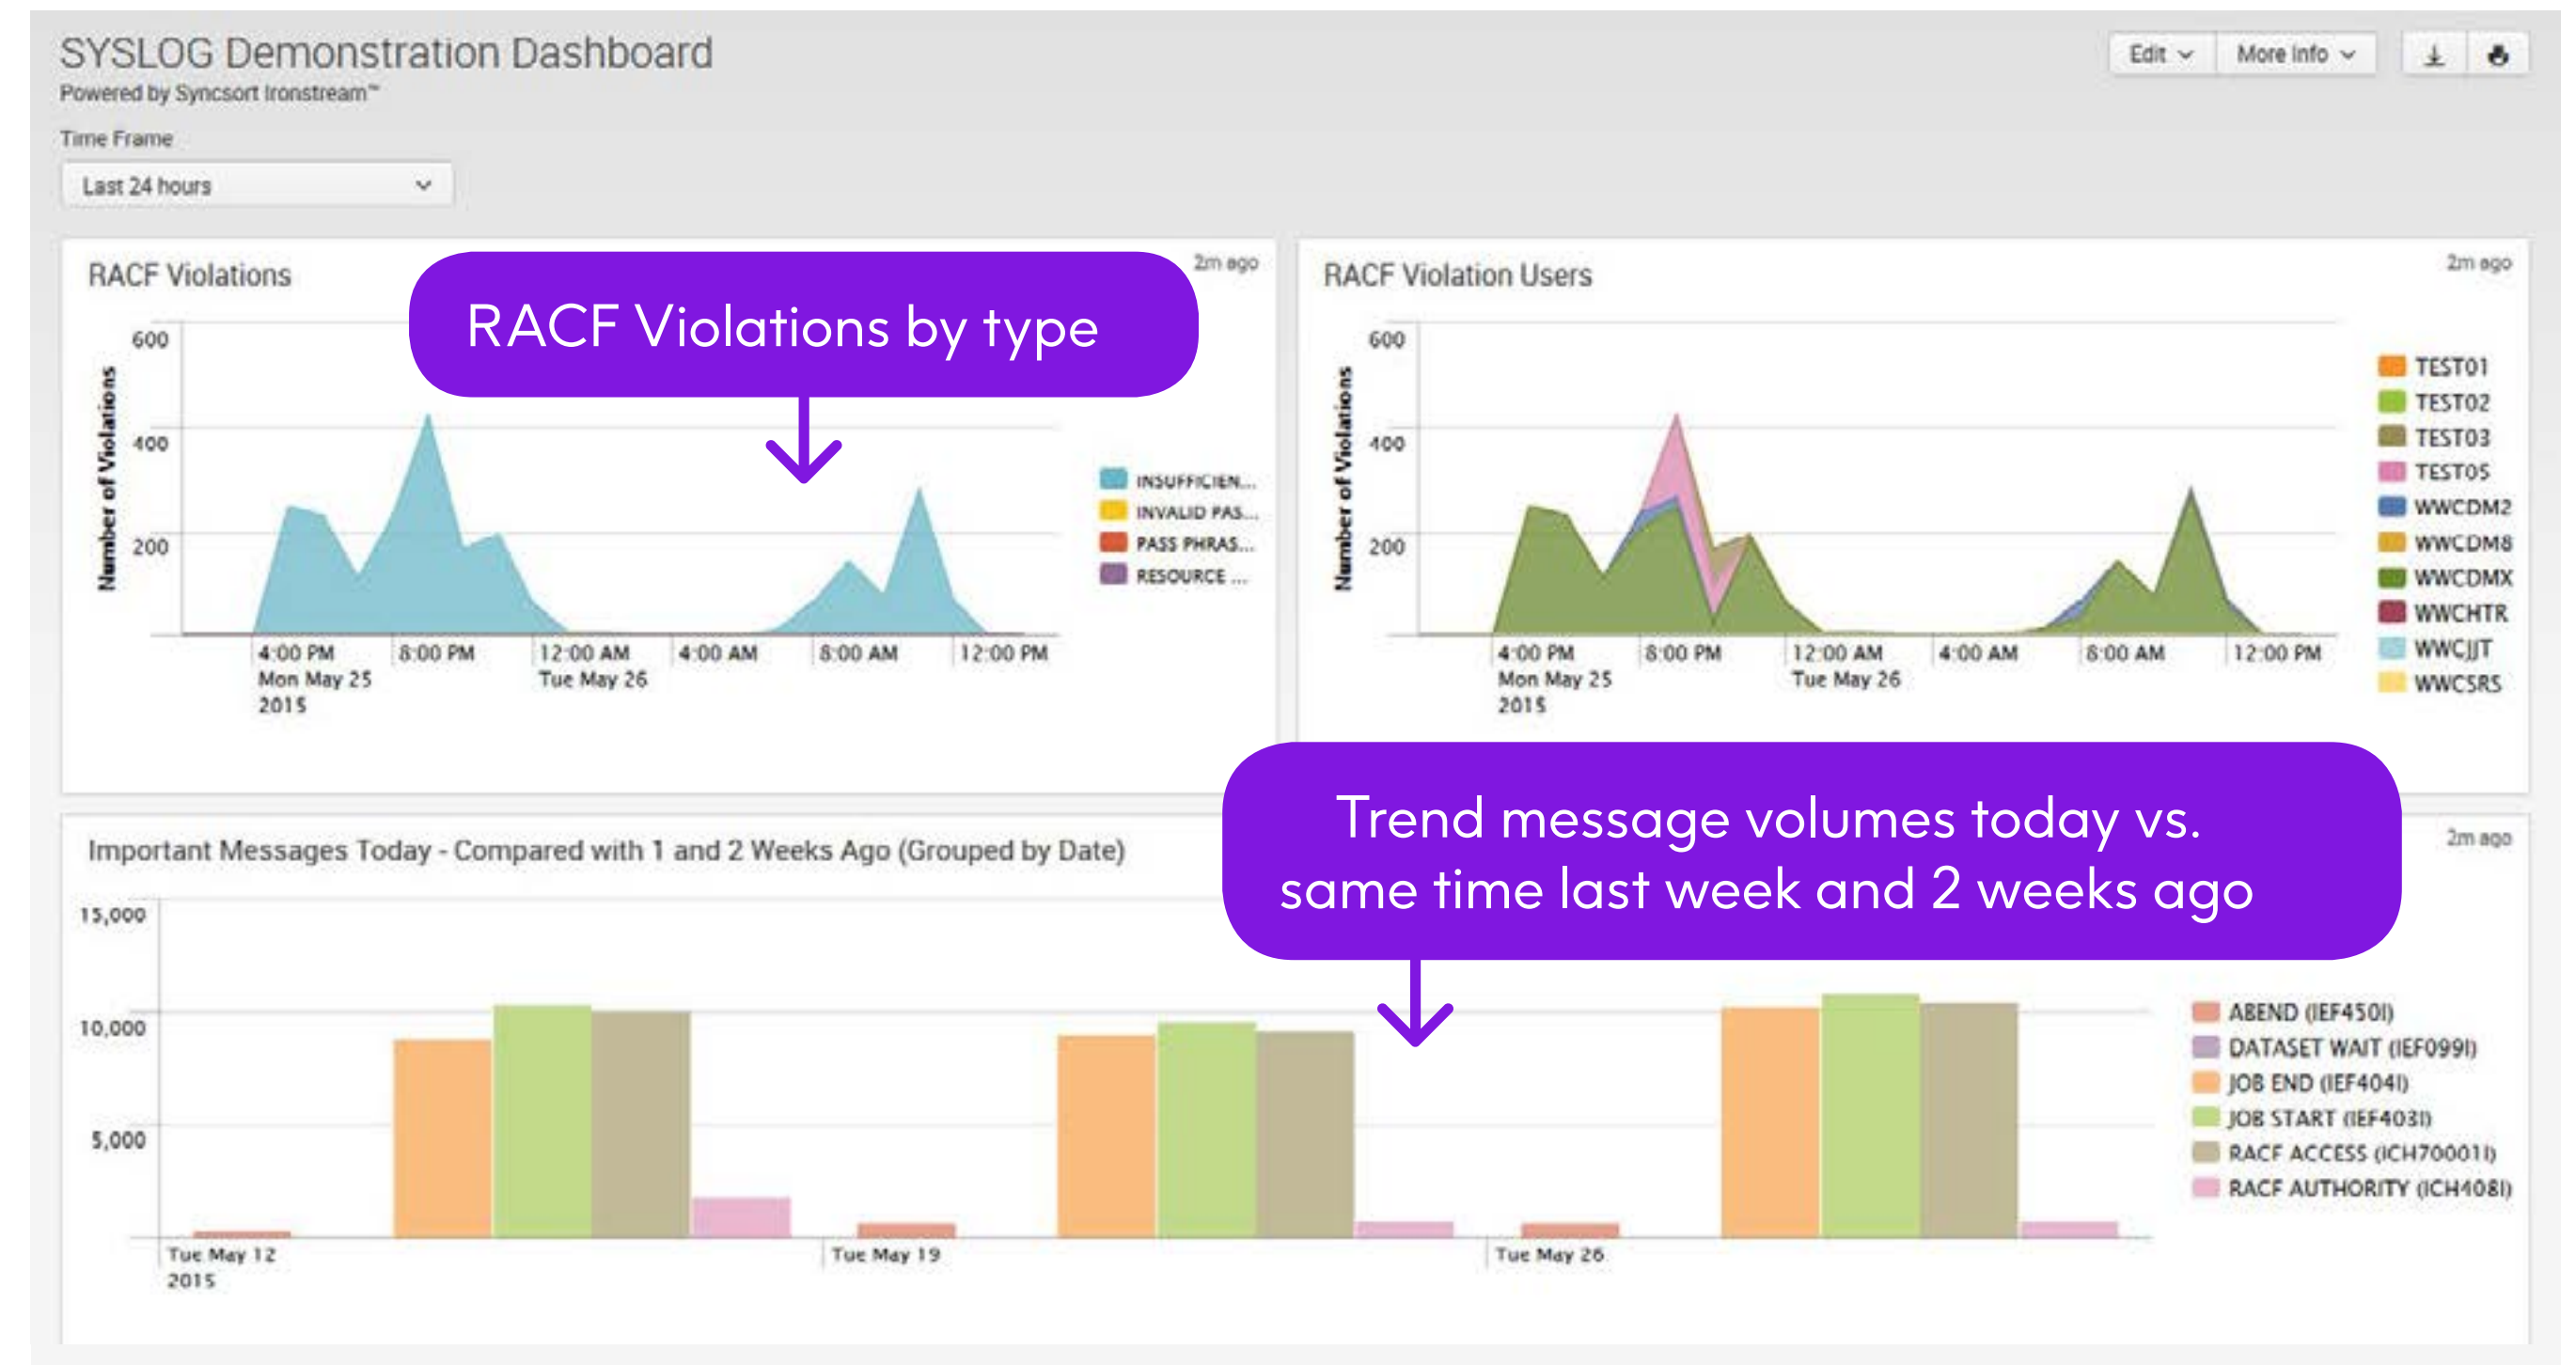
SYSLOG Demonstration Dashboard
Powered by Syncsort Ironstream™

Edit More Info

Time Frame
Last 24 hours

RACF Violations
2m ago

RACF Violations by type

Number of Violations
600
400
200

4:00 PM Mon May 25 2015
8:00 PM
12:00 AM Tue May 26
4:00 AM
8:00 AM
12:00 PM

INSUFFICIEN...
INVALID PAS...
PASS PHRAS...
RESOURCE ...

RACF Violation Users
2m ago

Number of Violations
600
400
200

4:00 PM Mon May 25 2015
8:00 PM
12:00 AM Tue May 26
4:00 AM
8:00 AM
12:00 PM

TEST01
TEST02
TEST03
TEST05
WWCDM2
WWCDM8
WWCDMX
WWCHTR
WWCJJT
WWCSRS

Important Messages Today - Compared with 1 and 2 Weeks Ago (Grouped by Date)
2m ago

Trend message volumes today vs. same time last week and 2 weeks ago

15,000
10,000
5,000

Tue May 12 2015
Tue May 19
Tue May 26

ABEND (IEF450I)
DATASET WAIT (IEF099I)
JOB END (IEF404I)
JOB START (IEF403I)
RACF ACCESS (ICH70001I)
RACF AUTHORITY (ICH408I)